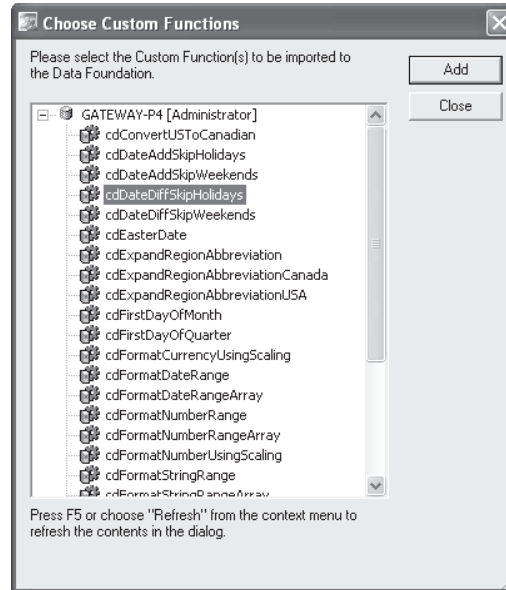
Choose Custom Functions

Please select the Custom Function(s) to be imported to the Data Foundation.

Add

Close

GATEWAY-P4 [Administrator]
cdConvertUSToCanadian
cdDateAddSkipHolidays
cdDateAddSkipWeekends
cdDateDiffSkipHolidays
cdDateDiffSkipWeekends
cdEasterDate
cdExpandRegionAbbreviation
cdExpandRegionAbbreviationCanada
cdExpandRegionAbbreviationUSA
cdFirstDayOfMonth
cdFirstDayOfQuarter
cdFormatCurrencyUsingScaling
cdFormatDateRange
cdFormatDateRangeArray
cdFormatNumberRange
cdFormatNumberRangeArray
cdFormatNumberUsingScaling
cdFormatStringRange
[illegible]

Press F5 or choose "Refresh" from the context menu to refresh the contents in the dialog.